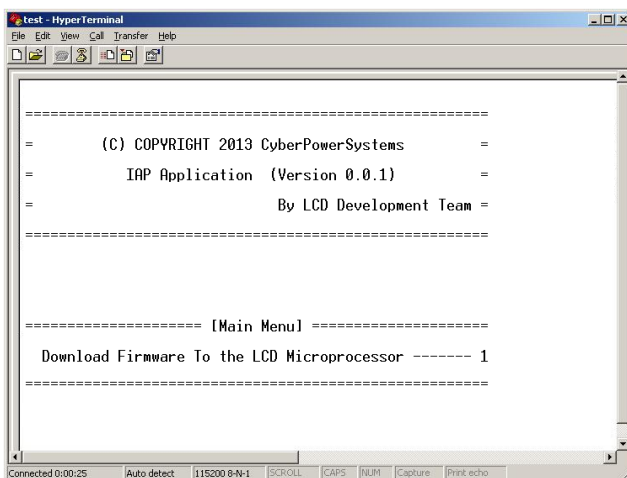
test - HyperTerminal
File Edit View Call Transfer Help

==================================================
= (C) COPYRIGHT 2013 CyberPowerSystems =
= IAP Application (Version 0.0.1) =
= By LCD Development Team =
==================================================

==================== [Main Menu] ====================
Download Firmware To the LCD Microprocessor ------- 1
==================================================

Connected 0:00:25 Auto detect 115200 8-N-1 SCROLL CAPS NUM Capture Print echo